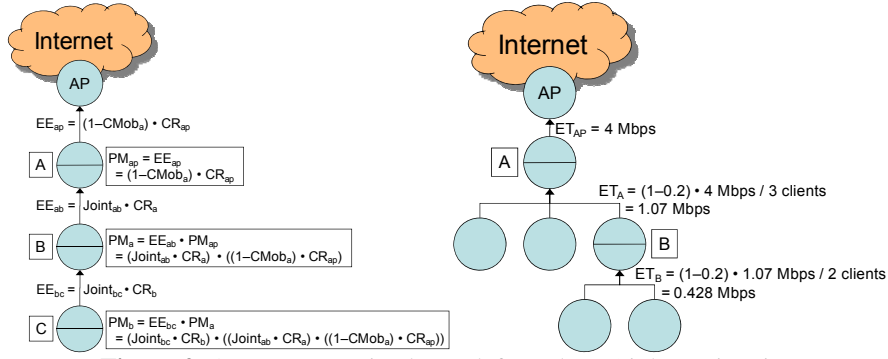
Internet

AP

$EE_{ap}$ = (1–$CMob_a$) • $CR_{ap}$

A

$PM_{ap}$ = $EE_{ap}$
= (1–$CMob_a$) • $CR_{ap}$

$EE_{ab}$ = $Joint_{ab}$ • $CR_a$

B

$PM_a$ = $EE_{ab}$ • $PM_{ap}$
= ($Joint_{ab}$ • $CR_a$) • ((1–$CMob_a$) • $CR_{ap}$)

$EE_{bc}$ = $Joint_{bc}$ • $CR_b$

C

$PM_b$ = $EE_{bc}$ • $PM_a$
= ($Joint_{bc}$ • $CR_b$) • (($Joint_{ab}$ • $CR_a$) • ((1–$CMob_a$) • $CR_{ap}$))

Internet

AP

$ET_{AP}$ = 4 Mbps

A

$ET_A$ = (1–0.2) • 4 Mbps / 3 clients
= 1.07 Mbps

B

$ET_B$ = (1–0.2) • 1.07 Mbps / 2 clients
= 0.428 Mbps